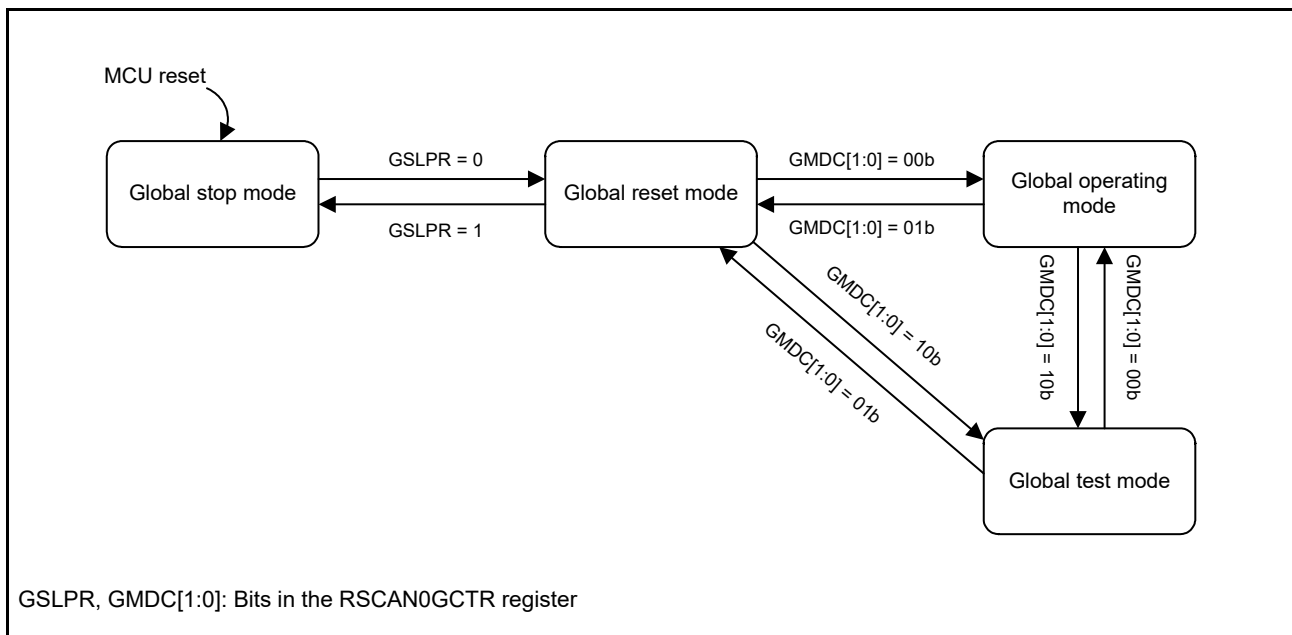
MCU reset

Global stop mode

GSLPR = 0

GSLPR = 1

Global reset mode

GMDC[1:0] = 00b

GMDC[1:0] = 01b

Global operating mode

GMDC[1:0] = 10b

GMDC[1:0] = 01b

GMDC[1:0] = 10b

GMDC[1:0] = 00b

Global test mode

GSLPR, GMDC[1:0]: Bits in the RSCAN0GCTR register